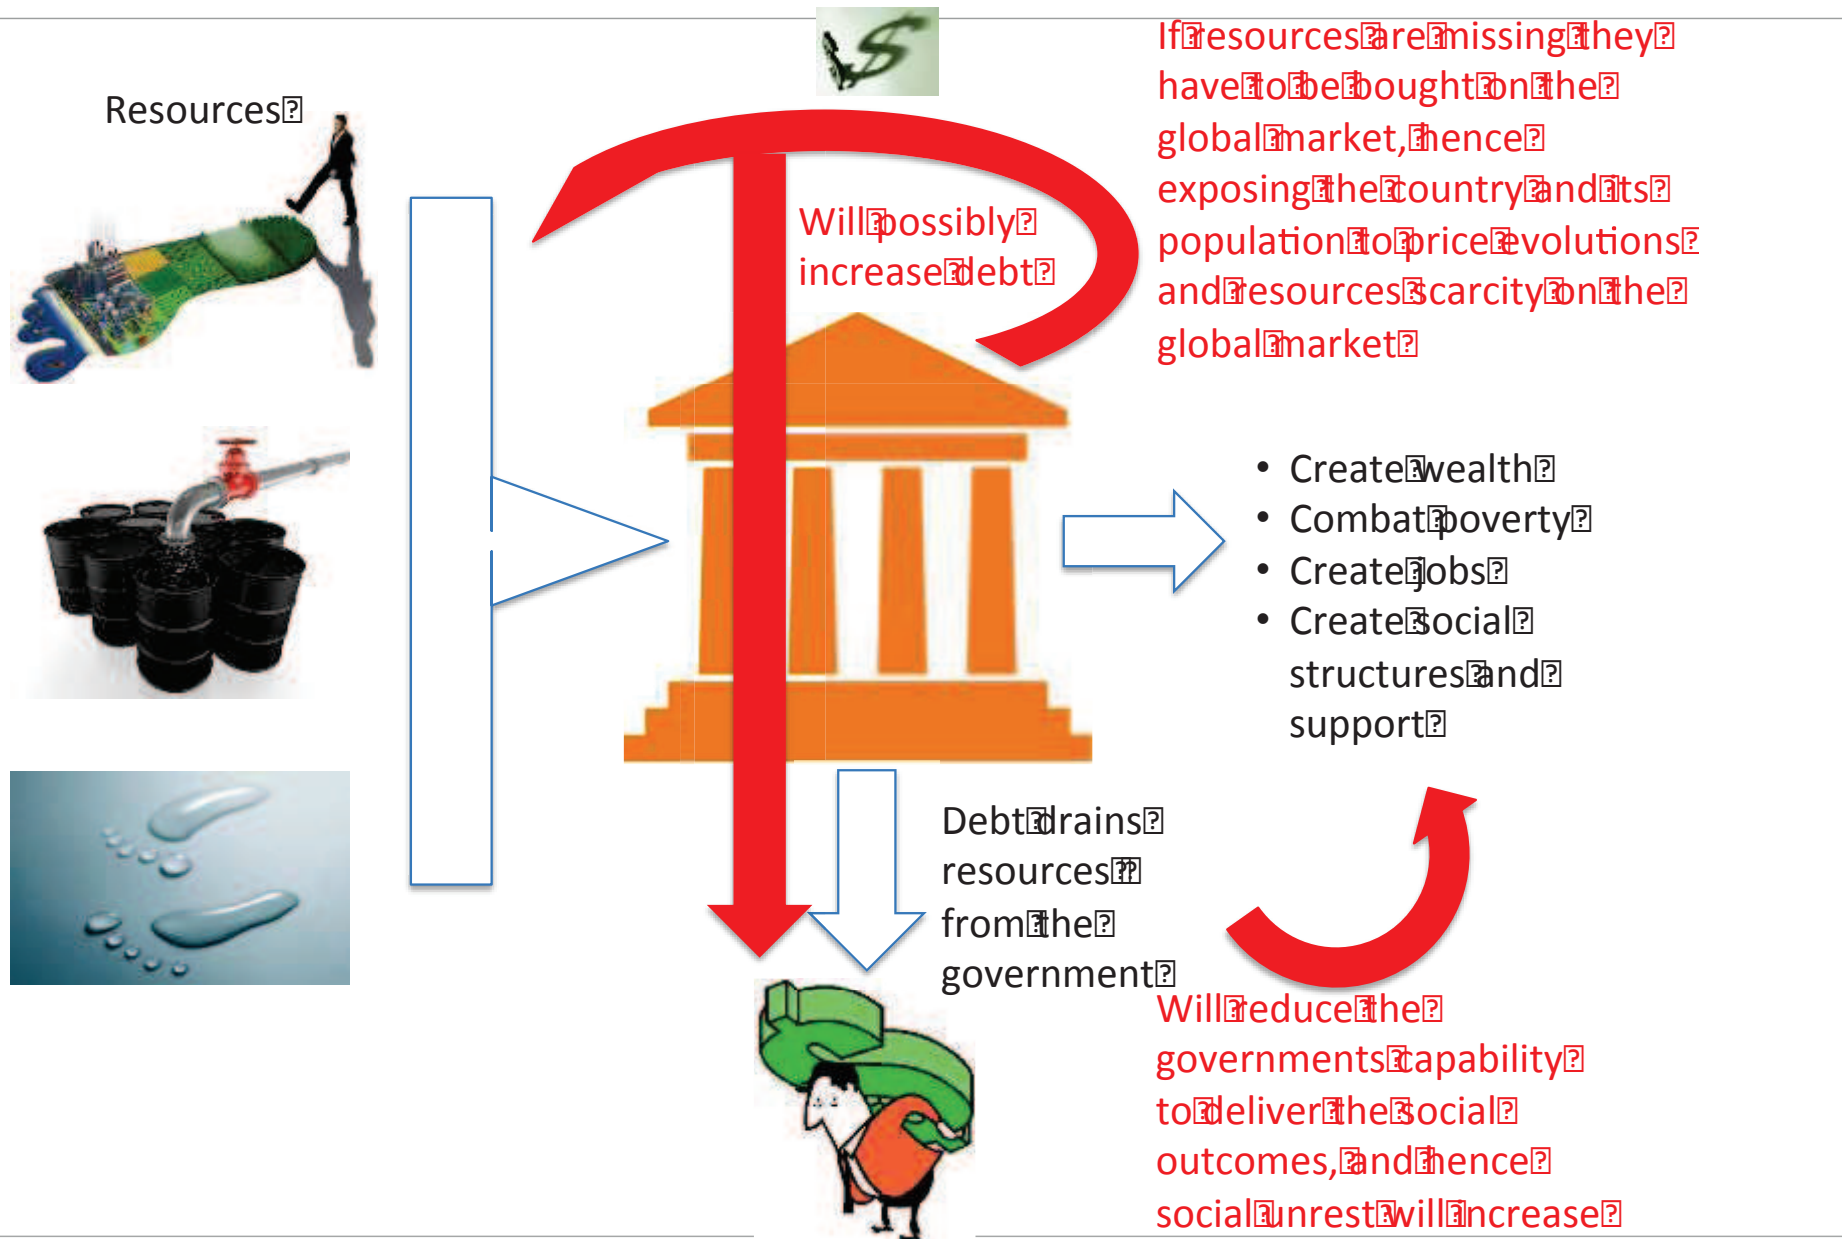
Resources

Will possibly increase debt

If resources are missing they have to be bought on the global market, hence exposing the country and its population to price evolutions and resources scarcity on the global market

• Create wealth
• Combat poverty
• Create jobs
• Create social structures and support

Debt drains resources from the government

Will reduce the governments capability to deliver the social outcomes, and hence social unrest will increase